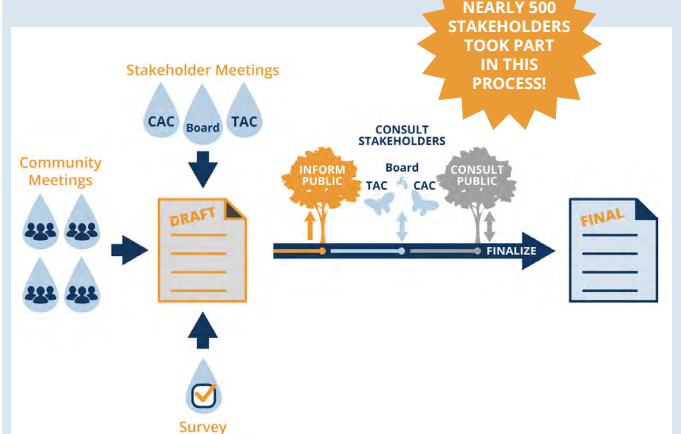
NEARLY 500 STAKEHOLDERS TOOK PART IN THIS PROCESS!

Stakeholder Meetings

CAC Board TAC

Community Meetings

DRAFT

Survey

CONSULT STAKEHOLDERS

INFORM PUBLIC

Board

TAC CAC

CONSULT PUBLIC

FINALIZE

FINAL